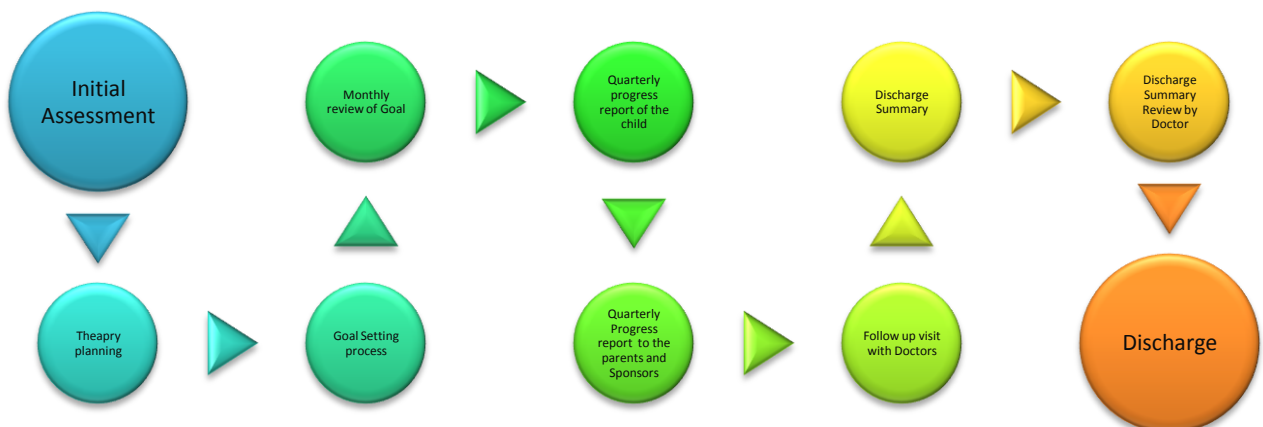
Initial Assessment

Theapry planning

Goal Setting process

Monthly review of Goal

Quarterly progress report of the child

Quarterly Progress report to the parents and Sponsors

Follow up visit with Doctors

Discharge Summary

Discharge Summary Review by Doctor

Discharge